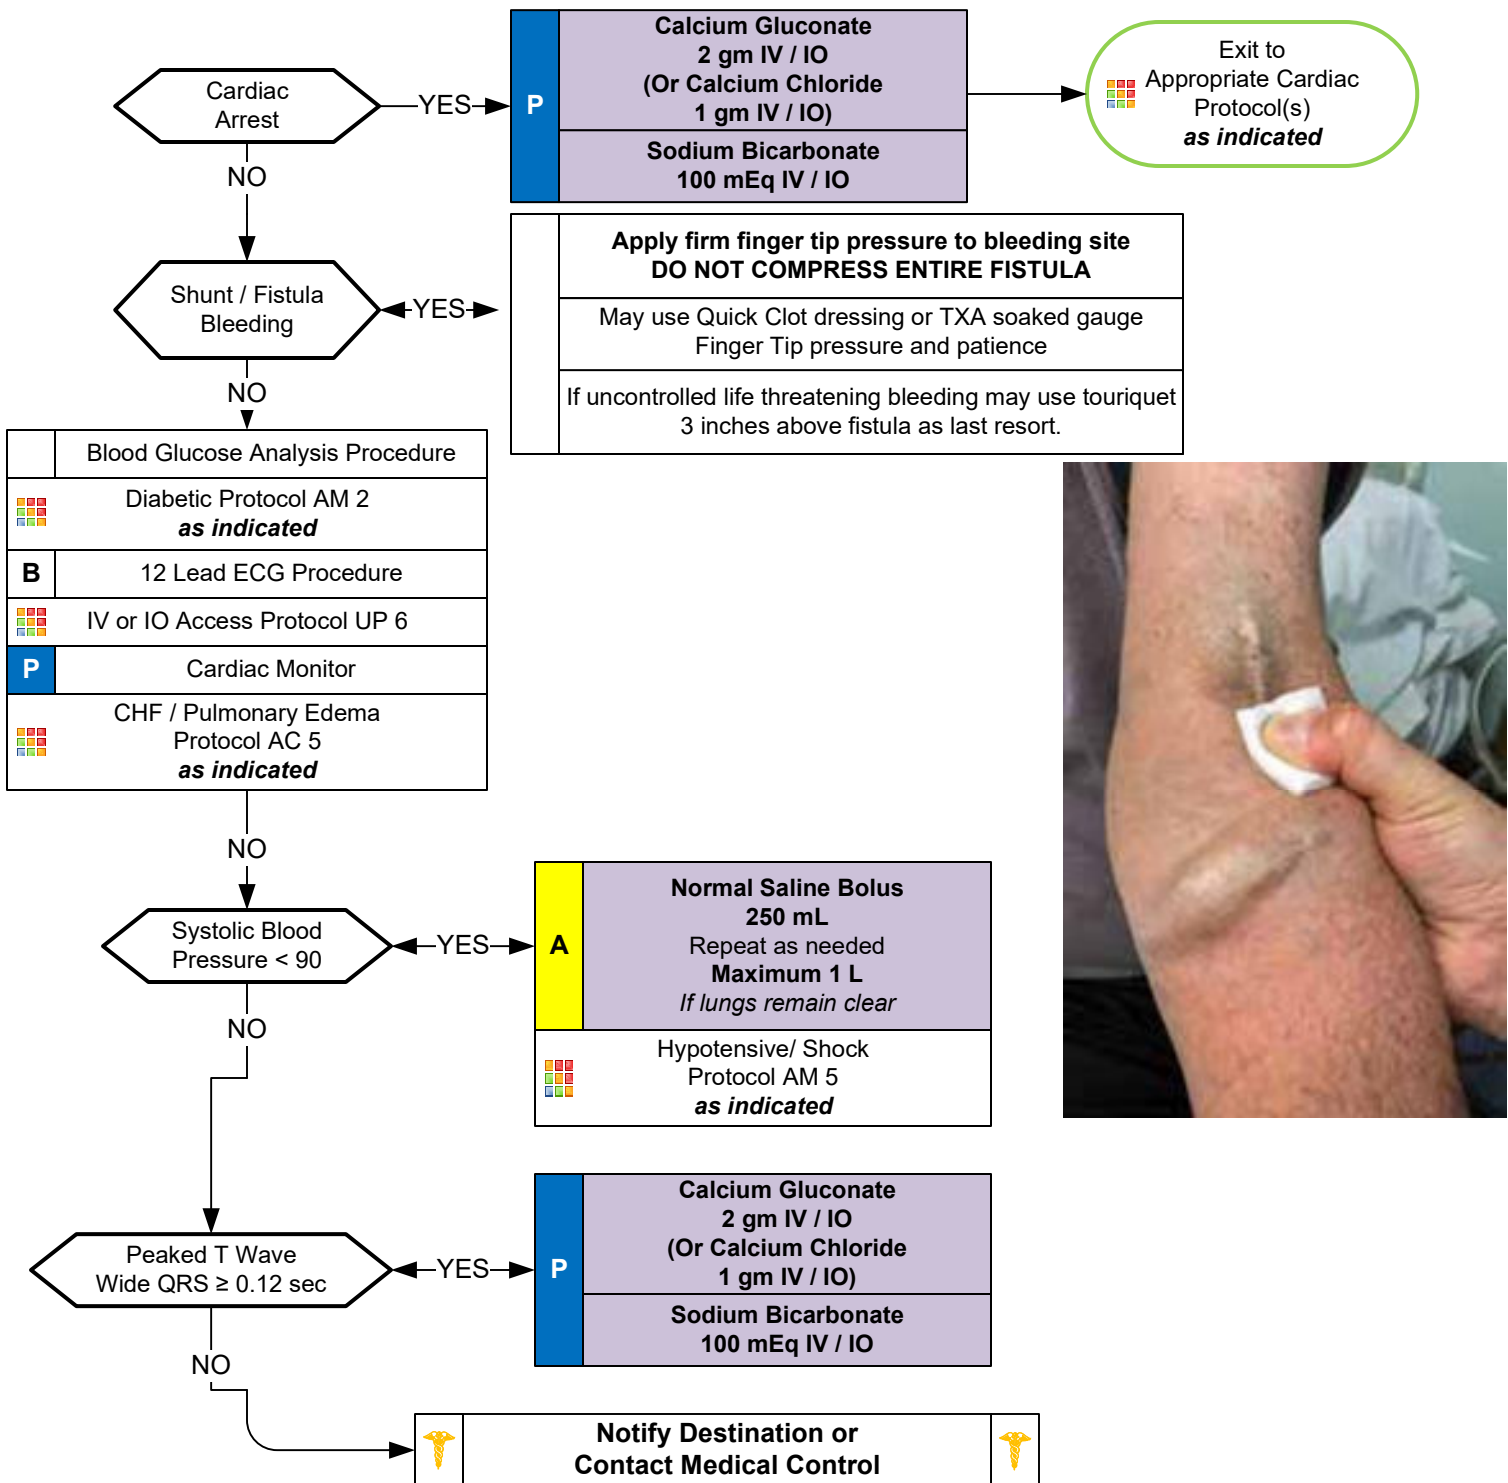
Cardiac Arrest

YES

P

**Calcium Gluconate 2 gm IV / IO (Or Calcium Chloride 1 gm IV / IO)**

**Sodium Bicarbonate 100 mEq IV / IO**

Exit to Appropriate Cardiac Protocol(s) ***as indicated***

NO

Shunt / Fistula Bleeding

YES

**Apply firm finger tip pressure to bleeding site DO NOT COMPRESS ENTIRE FISTULA**

May use Quick Clot dressing or TXA soaked gauge Finger Tip pressure and patience

If uncontrolled life threatening bleeding may use touriquet 3 inches above fistula as last resort.

NO

Blood Glucose Analysis Procedure

Diabetic Protocol AM 2 ***as indicated***

B

12 Lead ECG Procedure

IV or IO Access Protocol UP 6

P

Cardiac Monitor

CHF / Pulmonary Edema Protocol AC 5 ***as indicated***

NO

Systolic Blood Pressure < 90

YES

A

**Normal Saline Bolus 250 mL**

Repeat as needed

**Maximum 1 L**

*If lungs remain clear*

Hypotensive/ Shock Protocol AM 5 ***as indicated***

NO

Peaked T Wave Wide QRS ≥ 0.12 sec

YES

P

**Calcium Gluconate 2 gm IV / IO (Or Calcium Chloride 1 gm IV / IO)**

**Sodium Bicarbonate 100 mEq IV / IO**

NO

**Notify Destination or Contact Medical Control**